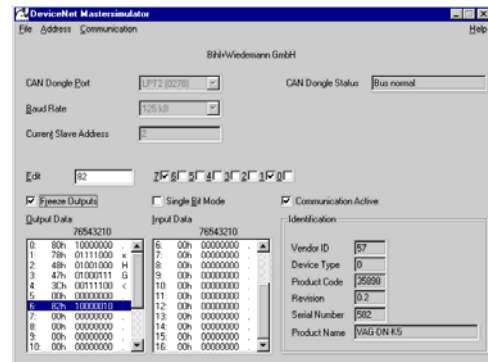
DeviceNet Mastersimulator
File Address Communication Help

Bihl+Wiedemann GmbH

CAN Dongle Port LPT2 (0278)
CAN Dongle Status Bus normal

Baud Rate 125 kB

Current Slave Address 2

Edit 82
7 6 5 4 3 2 1 0

Freeze Outputs
Single Bit Mode
Communication Active

Output Data
76543210
0: 80h 10000000 .
1: 78h 01111000 x
2: 48h 01001000 H
3: 47h 01000111 G
4: 3Ch 00111100 <
5: 00h 00000000 .
6: 82h 10000010 .
7: 00h 00000000 .
8: 00h 00000000 .
9: 00h 00000000 .
10: 00h 00000000 .

Input Data
76543210
6: 00h 00000000 .
7: 00h 00000000 .
8: 00h 00000000 .
9: 00h 00000000 .
10: 00h 00000000 .
11: 00h 00000000 .
12: 00h 00000000 .
13: 00h 00000000 .
14: 00h 00000000 .
15: 00h 00000000 .
16: 00h 00000000 .

Identification
Vendor ID 57
Device Type 0
Product Code 35890
Revision 0.2
Serial Number 582
Product Name VAG-DN-K5